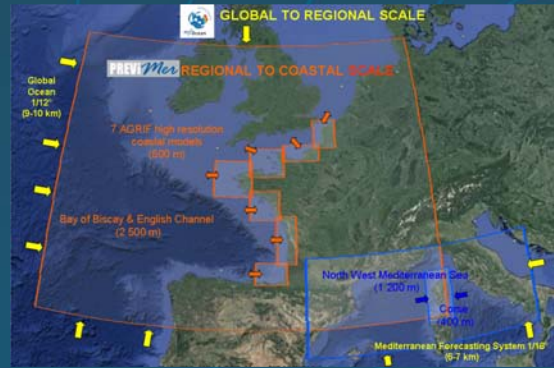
GLOBAL TO REGIONAL SCALE

PREVIMer REGIONAL TO COASTAL SCALE

Global Ocean 1/12° (9-10 km)

7 AGRIF high resolution coastal models (500 m)

Bay of Biscay & English Channel (2 500 m)

North West Mediterranean Sea (1 200 m)

Corse (400 m)

Mediterranean Forecasting System 1/16° (6-7 km)